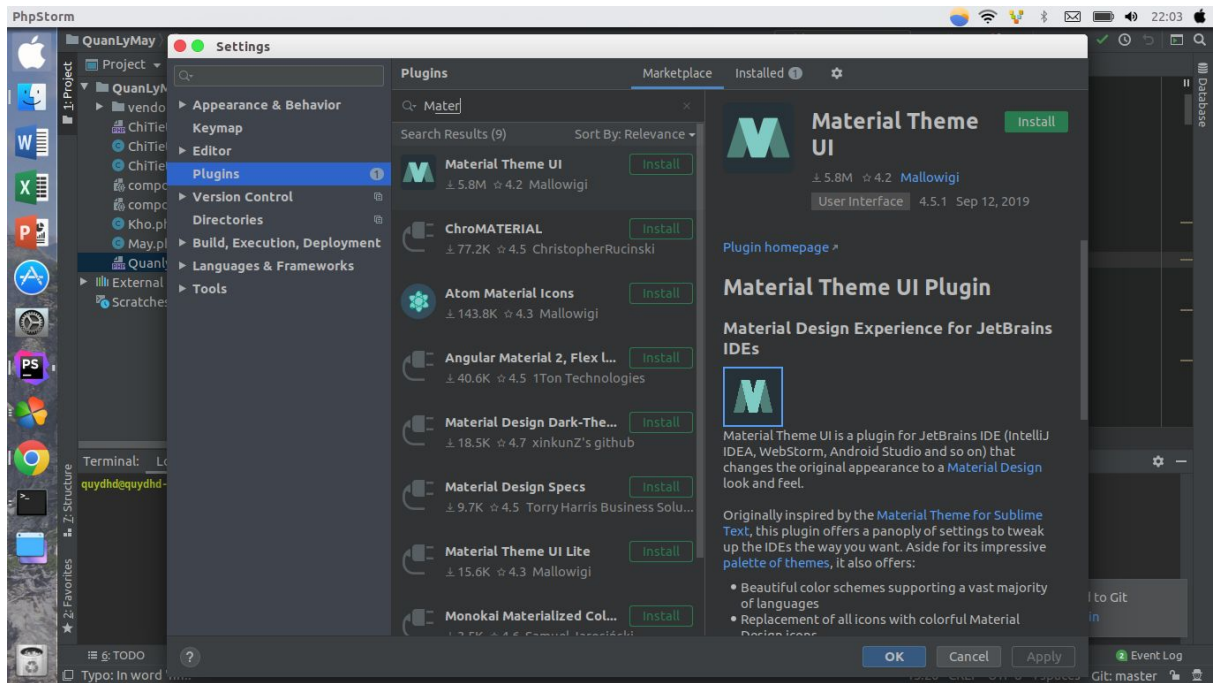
PhpStorm

22:03

QuanLyMay

Settings

Project

1: Project

QuanLyM

vendo

ChiTie

ChiTie

ChiTie

compo

compo

Kho.pl

May.pl

Quanly

External

Scratche

Appearance & Behavior

Keymap

Editor

Plugins

Version Control

Directories

Build, Execution, Deployment

Languages & Frameworks

Tools

Plugins

Marketplace

Installed 1

Mater

Search Results (9)

Sort By: Relevance

Material Theme UI
5.8M ☆4.2 Mallowigi
Install

ChroMATERIAL
77.2K ☆4.5 ChristopherRucinski
Install

Atom Material Icons
143.8K ☆4.3 Mallowigi
Install

Angular Material 2, Flex l...
40.6K ☆4.5 1Ton Technologies
Install

Material Design Dark-The...
18.5K ☆4.7 xinkunZ's github
Install

Material Design Specs
9.7K ☆4.5 Torry Harris Business Solu...
Install

Material Theme UI Lite
15.6K ☆4.3 Mallowigi
Install

Monokai Materialized Col...
Install

Material Theme UI

Install

5.8M ☆4.2 Mallowigi

User Interface 4.5.1 Sep 12, 2019

Plugin homepage ↗

Material Theme UI Plugin

Material Design Experience for JetBrains IDEs

Material Theme UI is a plugin for JetBrains IDE (IntelliJ IDEA, WebStorm, Android Studio and so on) that changes the original appearance to a Material Design look and feel.

Originally inspired by the Material Theme for Sublime Text, this plugin offers a panoply of settings to tweak up the IDEs the way you want. Aside for its impressive palette of themes, it also offers:

• Beautiful color schemes supporting a vast majority of languages

• Replacement of all icons with colorful Material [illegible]

Terminal: Lo

quydhd@quydhd-

Z: Structure

2: Favorites

Database

to Git

6: TODO

Typo: In word '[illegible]

OK

Cancel

Apply

2 Event Log

Git: master